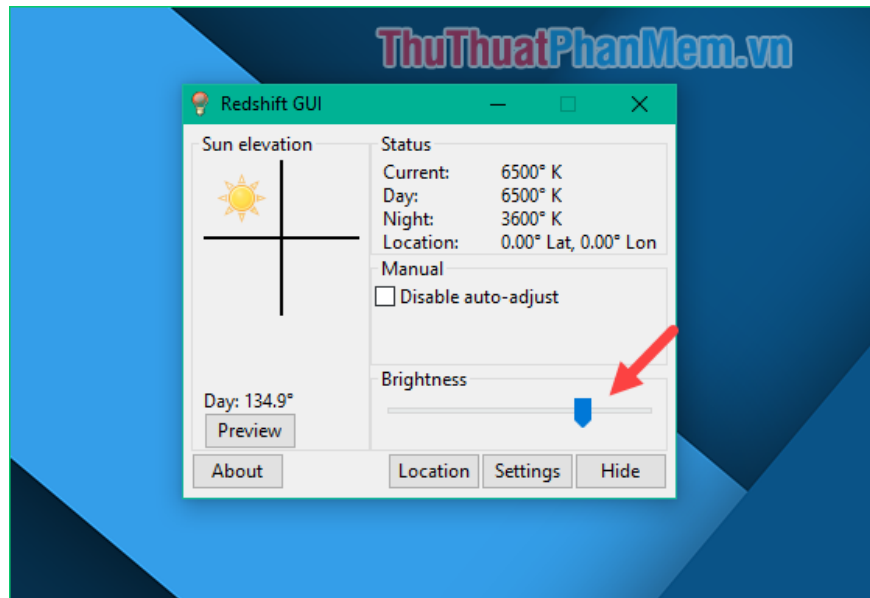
ThuThuatPhanMem.vn

Redshift GUI

Sun elevation

Day: 134.9°

Preview

Status
Current: 6500° K
Day: 6500° K
Night: 3600° K
Location: 0.00° Lat, 0.00° Lon

Manual
Disable auto-adjust

Brightness

About

Location Settings Hide